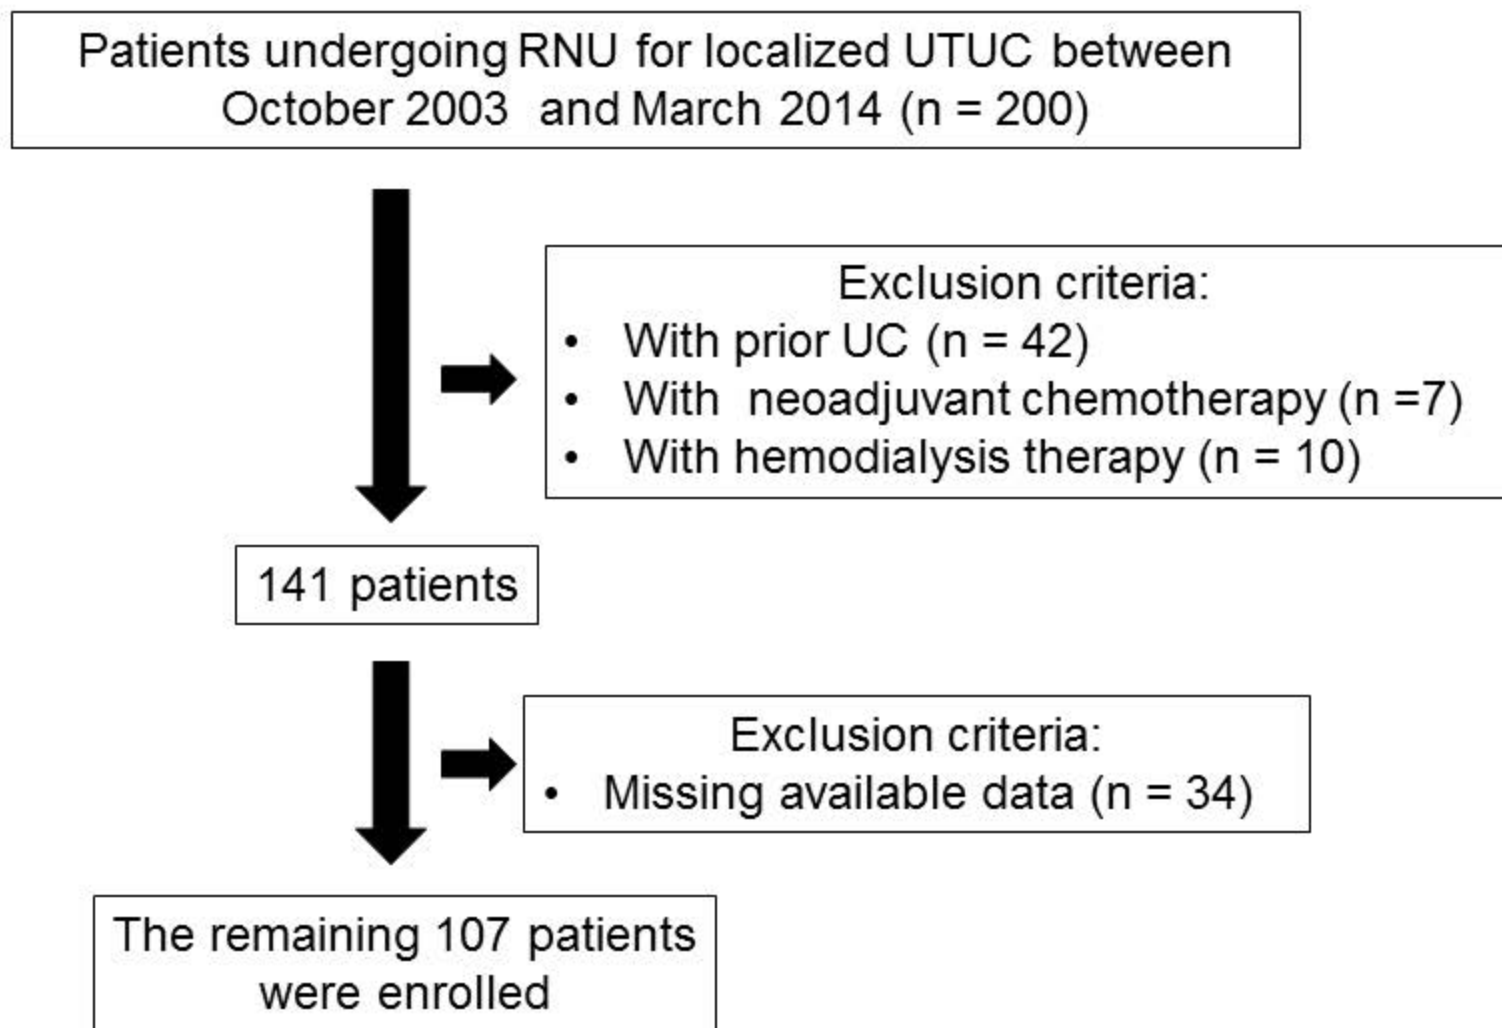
Patients undergoing RNU for localized UTUC between October 2003 and March 2014 (n = 200)

Exclusion criteria:
• With prior UC (n = 42)
• With neoadjuvant chemotherapy (n =7)
• With hemodialysis therapy (n = 10)

141 patients

Exclusion criteria:
• Missing available data (n = 34)

The remaining 107 patients were enrolled